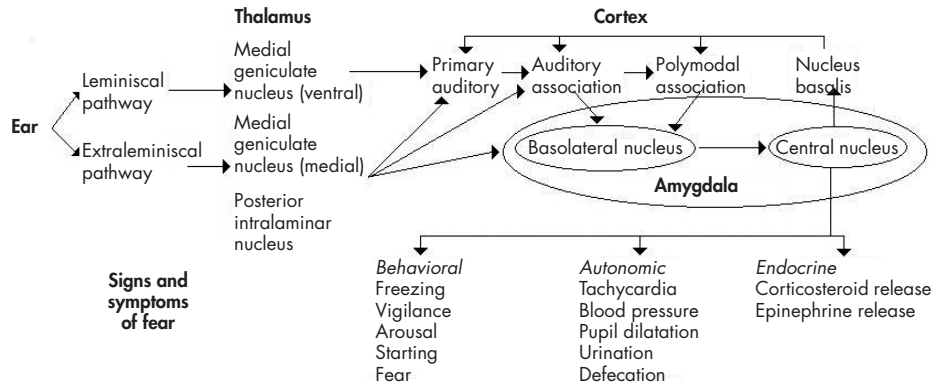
Thalamus

Cortex

Ear

Leminiscal pathway

Extraleminiscal pathway

Medial geniculate nucleus (ventral)

Medial geniculate nucleus (medial)

Posterior intralaminar nucleus

Primary auditory

Auditory association

Polymodal association

Nucleus basalis

Basolateral nucleus

Central nucleus

Amygdala

Signs and symptoms of fear

*Behavioral*
Freezing
Vigilance
Arousal
Starting
Fear

*Autonomic*
Tachycardia
Blood pressure
Pupil dilatation
Urination
Defecation

*Endocrine*
Corticosteroid release
Epinephrine release